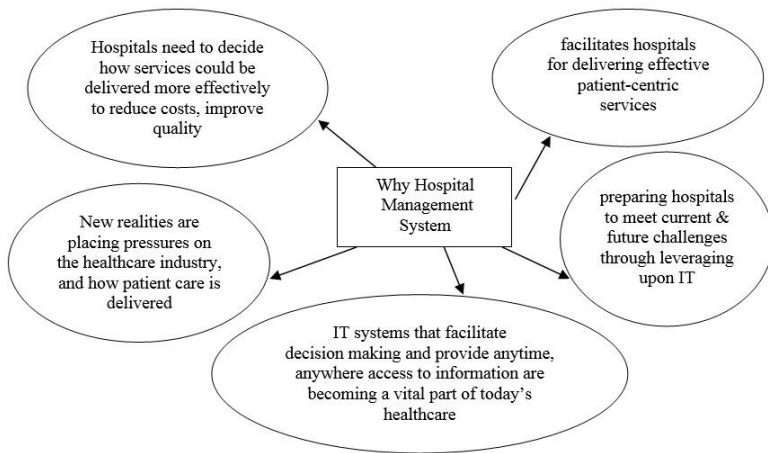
Hospitals need to decide how services could be delivered more effectively to reduce costs, improve quality

facilitates hospitals for delivering effective patient-centric services

Why Hospital Management System

New realities are placing pressures on the healthcare industry, and how patient care is delivered

preparing hospitals to meet current & future challenges through leveraging upon IT

IT systems that facilitate decision making and provide anytime, anywhere access to information are becoming a vital part of today's healthcare